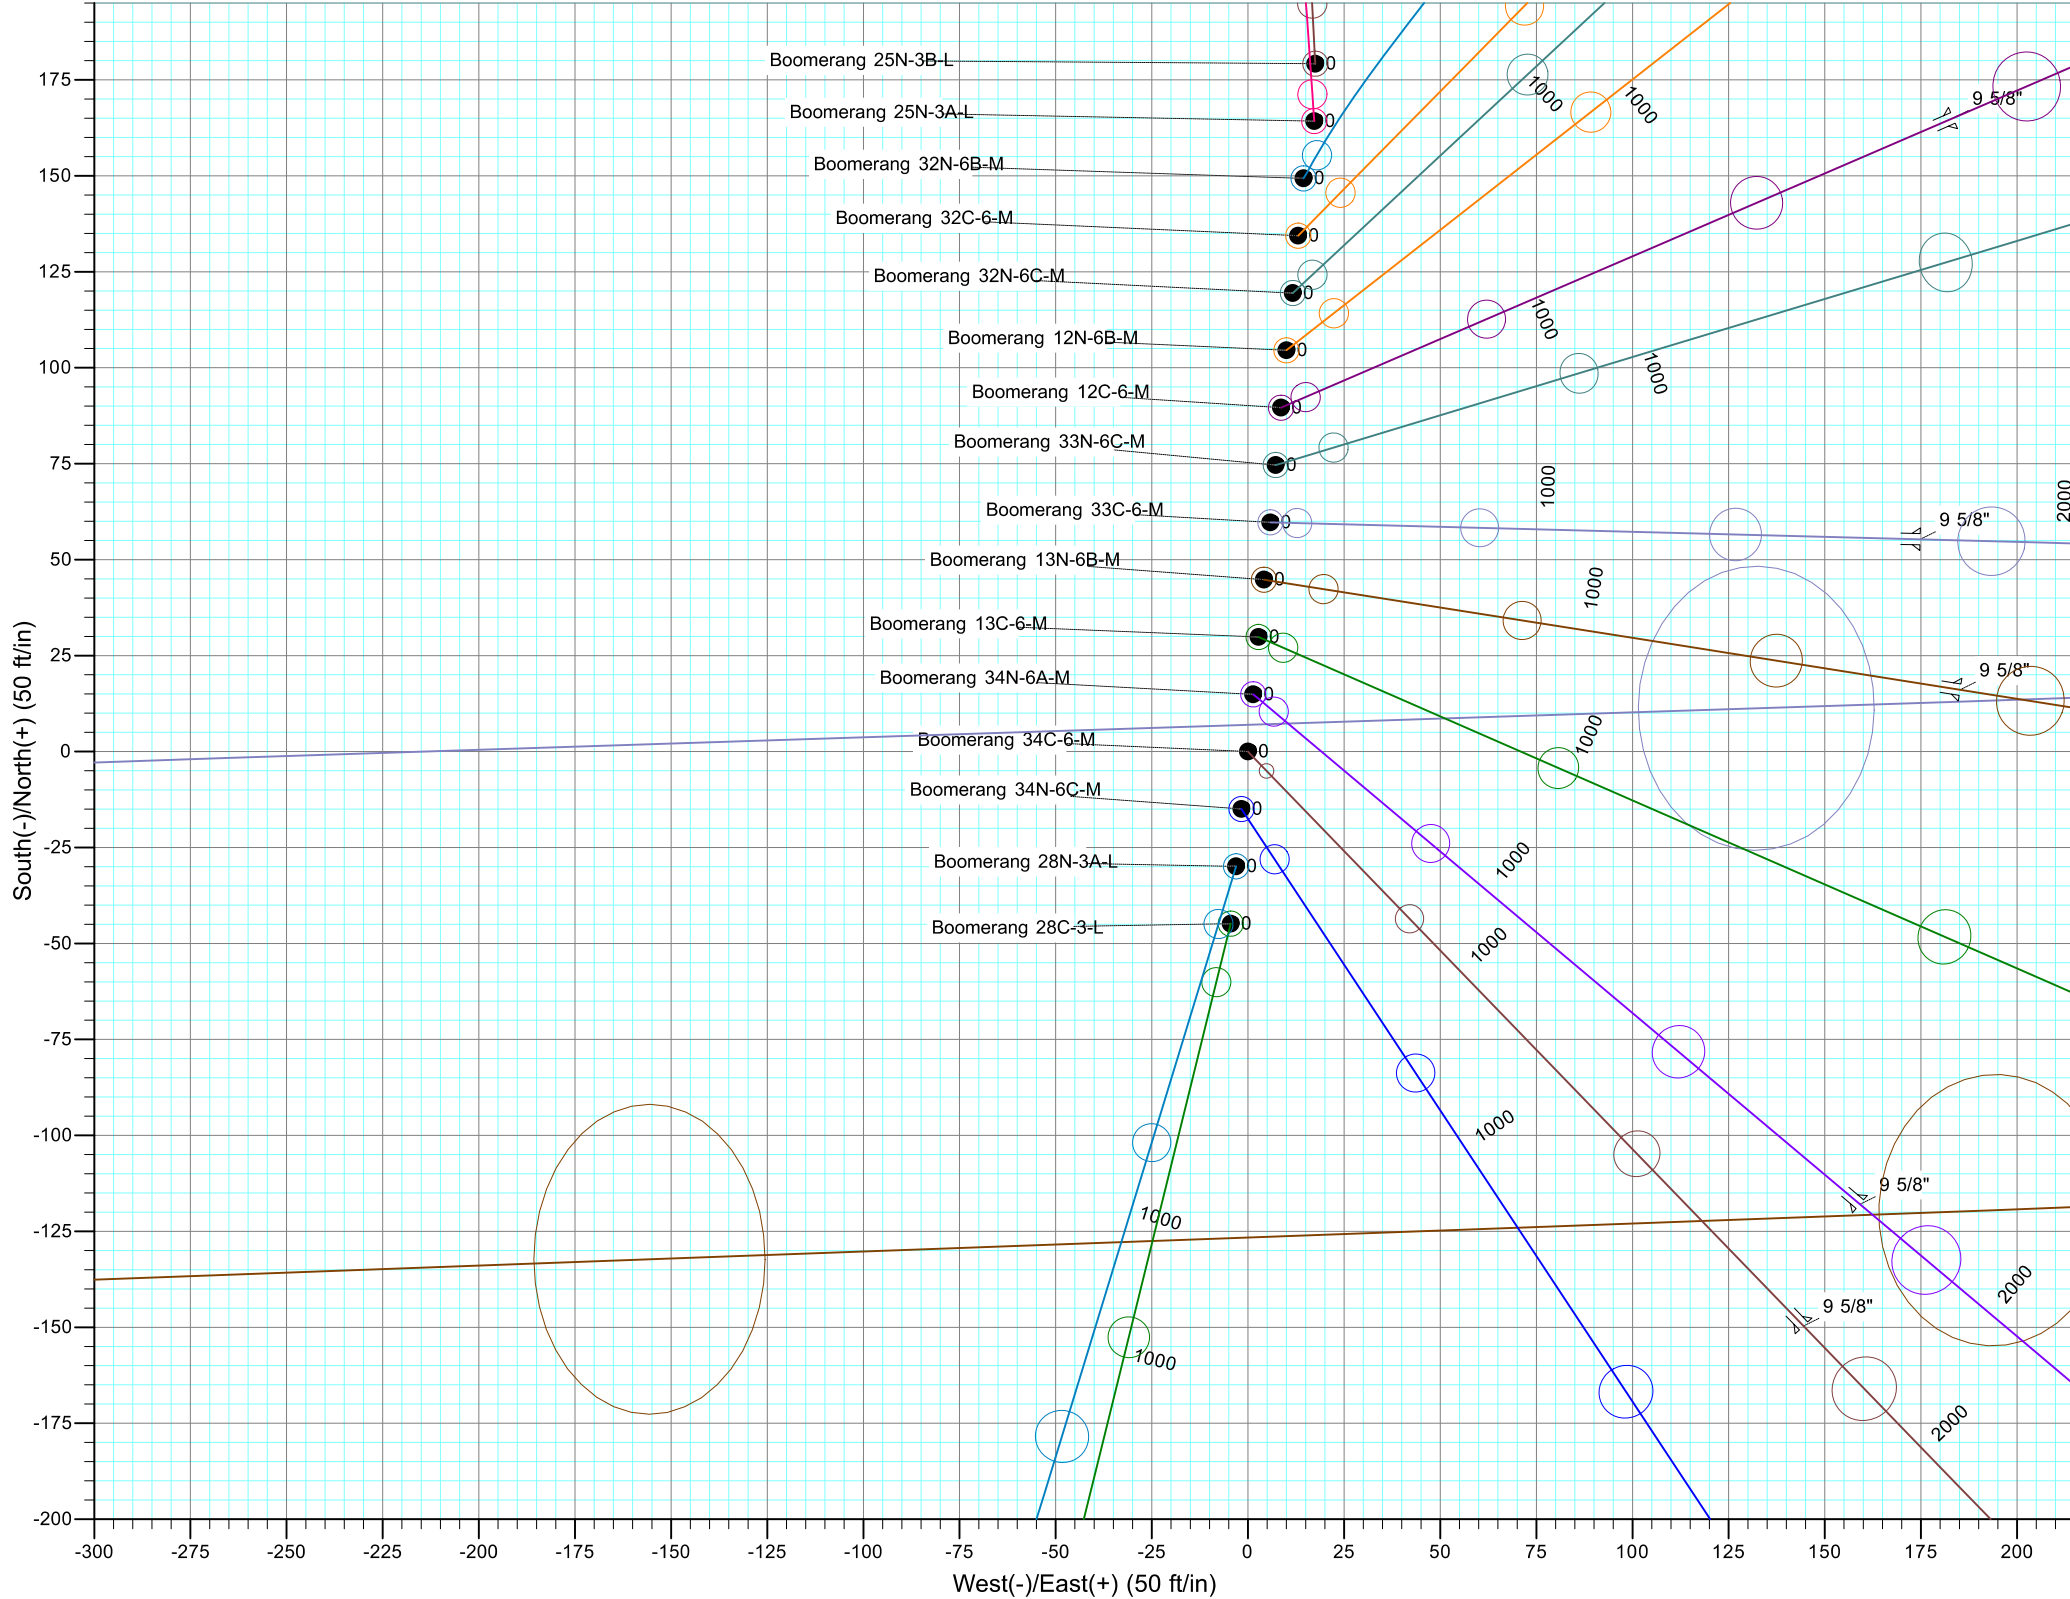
Boomerang 25N-3B-L
0
Boomerang 25N-3A-L
0
Boomerang 32N-6B-M
0
Boomerang 32C-6-M
0
Boomerang 32N-6C-M
0
Boomerang 12N-6B-M
0
Boomerang 12C-6-M
0
Boomerang 33N-6C-M
0
Boomerang 33C-6-M
0
Boomerang 13N-6B-M
0
Boomerang 13C-6-M
0
Boomerang 34N-6A-M
0
Boomerang 34C-6-M
0
Boomerang 34N-6C-M
0
Boomerang 28N-3A-L
0
Boomerang 28C-3-L
0

1000
1000
9 5/8"
1000
1000
1000
9 5/8"
2000
1000
9 5/8"
1000
1000
1000
1000
9 5/8"
2000
9 5/8"
2000
1000
1000

175
150
125
100
75
50
25
0
-25
-50
-75
-100
-125
-150
-175
-200

South(-)/North(+) (50 ft/in)

-300 -275 -250 -225 -200 -175 -150 -125 -100 -75 -50 -25 0 25 50 75 100 125 150 175 200

West(-)/East(+) (50 ft/in)